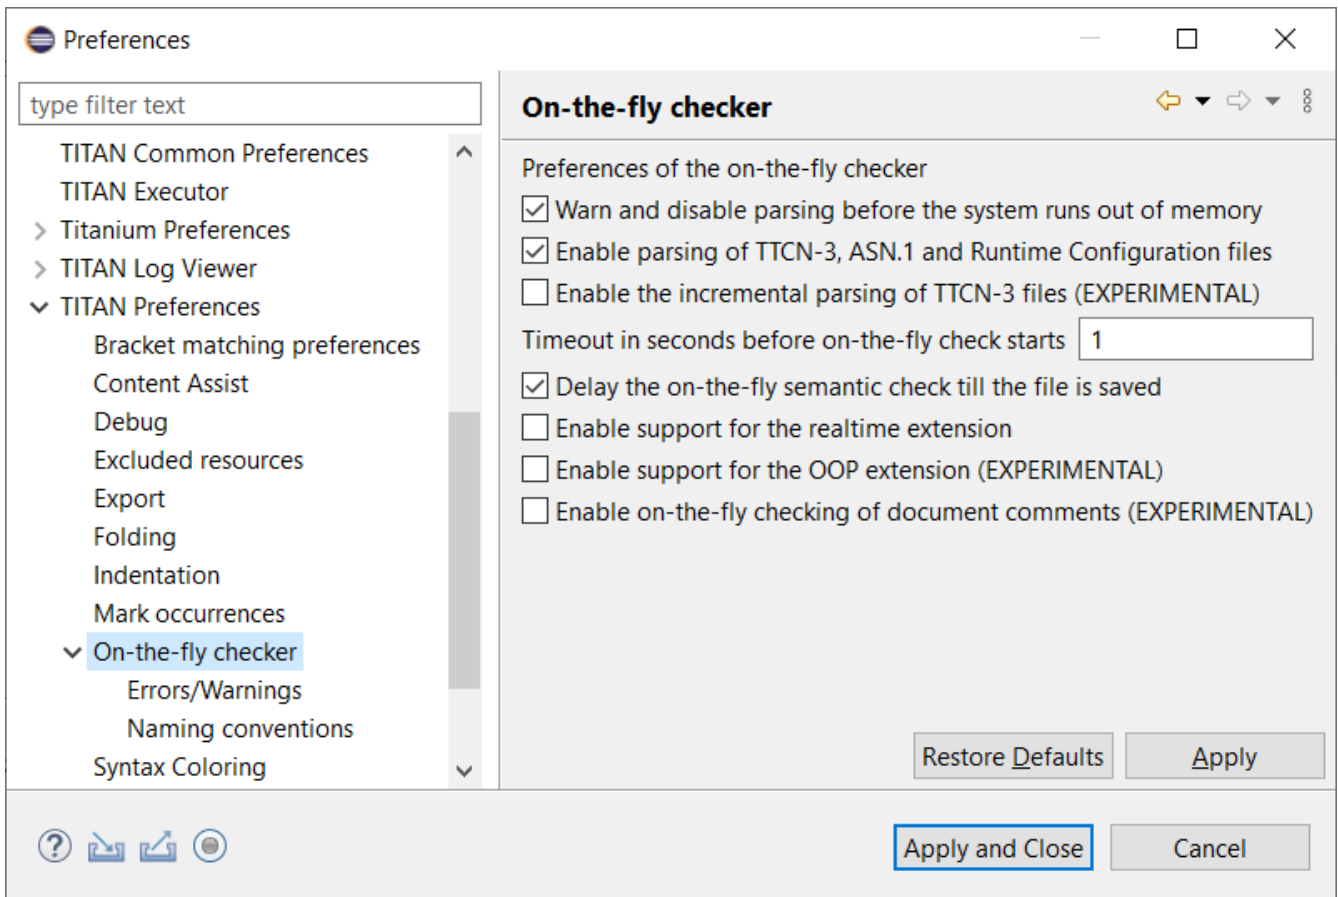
Preferences

type filter text

TITAN Common Preferences
TITAN Executor
Titanium Preferences
TITAN Log Viewer
TITAN Preferences
Bracket matching preferences
Content Assist
Debug
Excluded resources
Export
Folding
Indentation
Mark occurrences
On-the-fly checker
Errors/Warnings
Naming conventions
Syntax Coloring

On-the-fly checker

Preferences of the on-the-fly checker
Warn and disable parsing before the system runs out of memory
Enable parsing of TTCN-3, ASN.1 and Runtime Configuration files
Enable the incremental parsing of TTCN-3 files (EXPERIMENTAL)
Timeout in seconds before on-the-fly check starts 1
Delay the on-the-fly semantic check till the file is saved
Enable support for the realtime extension
Enable support for the OOP extension (EXPERIMENTAL)
Enable on-the-fly checking of document comments (EXPERIMENTAL)

Restore Defaults Apply

Apply and Close Cancel